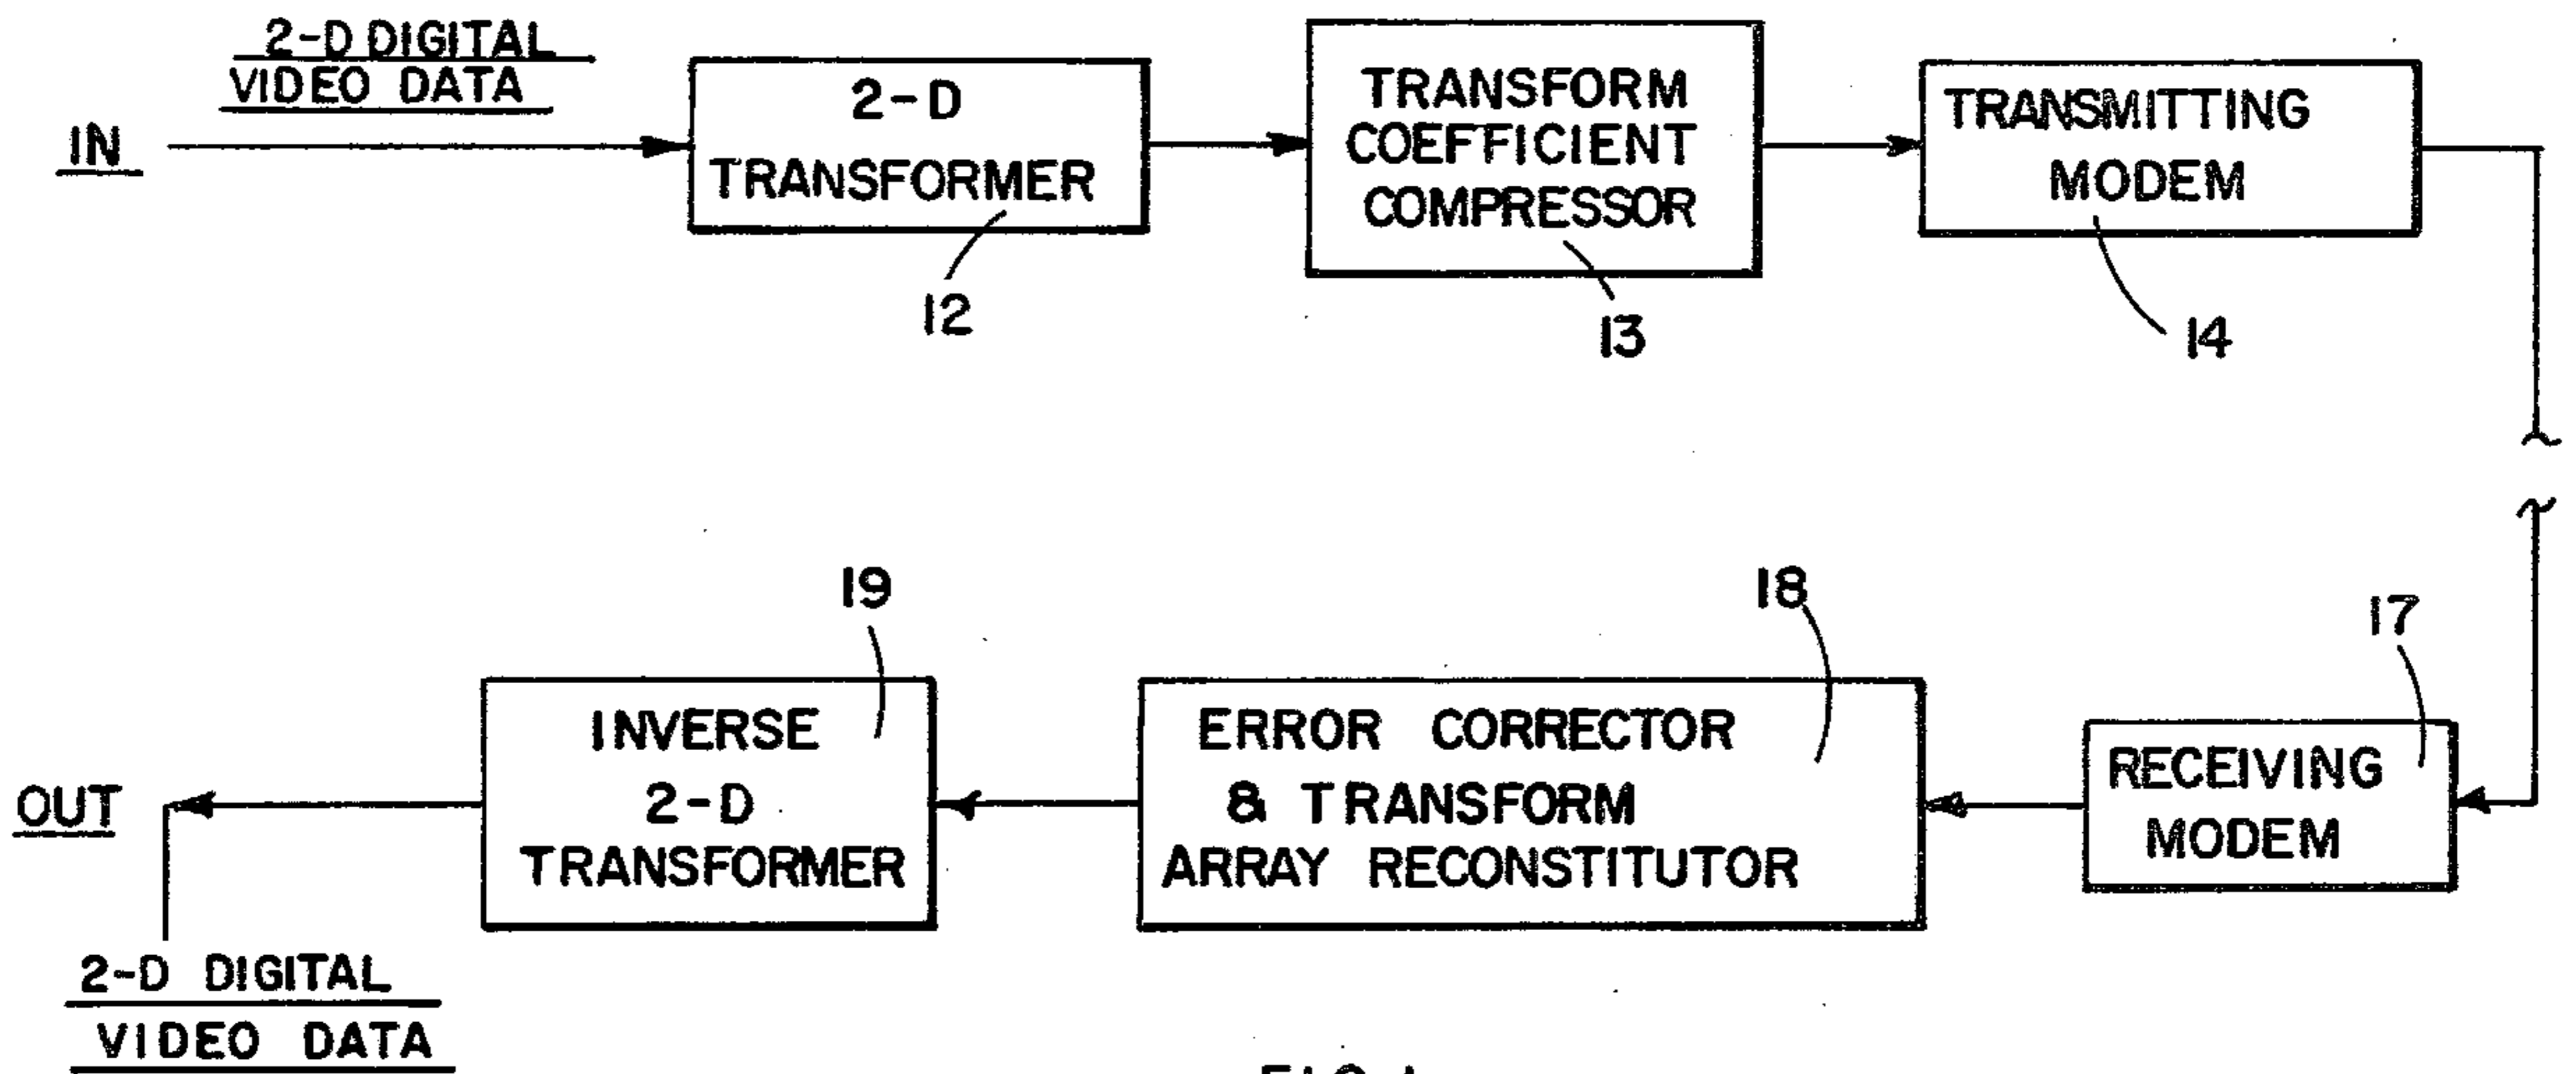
2-D DIGITAL
VIDEO DATA

IN

2-D
TRANSFORMER

12

TRANSFORM
COEFFICIENT
COMPRESSOR

13

TRANSMITTING
MODEM

14

19

18

17

INVERSE
2-D
TRANSFORMER

ERROR CORRECTOR
& TRANSFORM
ARRAY RECONSTITUTOR

RECEIVING
MODEM

OUT

2-D DIGITAL
VIDEO DATA

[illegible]